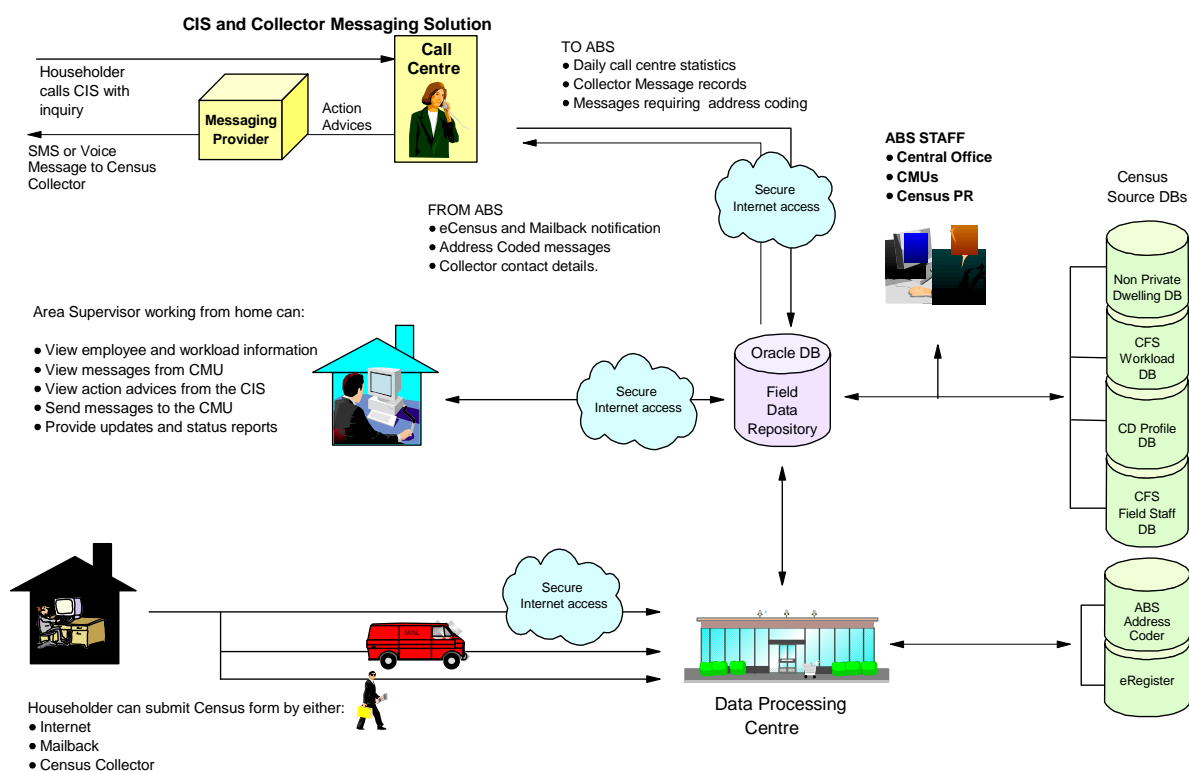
CIS and Collector Messaging Solution

Householder calls CIS with inquiry

Call Centre

Messaging Provider

Action Advices

SMS or Voice Message to Census Collector

TO ABS
• Daily call centre statistics
• Collector Message records
• Messages requiring address coding

Secure Internet access

ABS STAFF
• Central Office
• CMUs
• Census PR

Census Source DBs

FROM ABS
• eCensus and Mailback notification
• Address Coded messages
• Collector contact details.

Non Private Dwelling DB

CFS Workload DB

CD Profile DB

CFS Field Staff DB

Area Supervisor working from home can:

• View employee and workload information
• View messages from CMU
• View action advices from the CIS
• Send messages to the CMU
• Provide updates and status reports

Secure Internet access

Oracle DB

Field Data Repository

Secure Internet access

MAIL

ABS Address Coder

eRegister

Data Processing Centre

Householder can submit Census form by either:
• Internet
• Mailback
• Census Collector